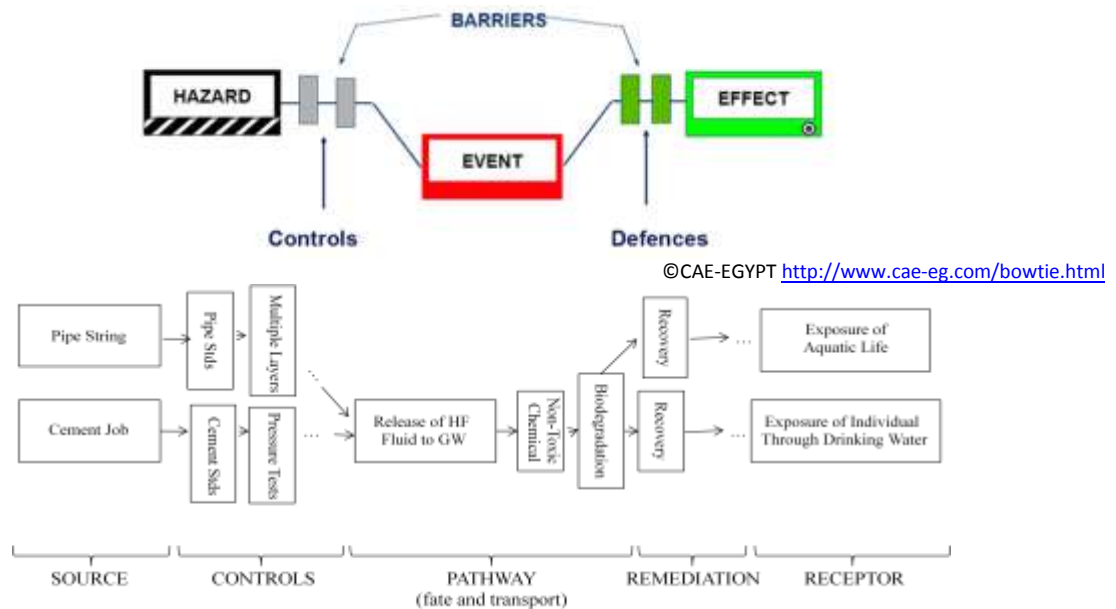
BARRIERS

HAZARD

EVENT

EFFECT

Controls

Defences

©CAE-EGYPT http://www.cae-eg.com/bowtie.html

Pipe String

Pipe Stds

Multiple Layers

Cement Job

Cement Stds

Pressure Tests

...

...

Release of HF Fluid to GW

Non-Toxic Chemical

Biodegradation

Recovery

Recovery

...

...

Exposure of Aquatic Life

Exposure of Individual Through Drinking Water

SOURCE

CONTROLS

PATHWAY (fate and transport)

REMEDIATION

RECEPTOR